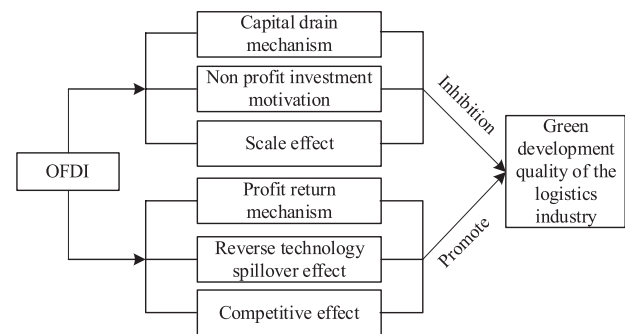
OFDI

Capital drain mechanism

Non profit investment motivation

Scale effect

Profit return mechanism

Reverse technology spillover effect

Competitive effect

Inhibition

Promote

Green development quality of the logistics industry